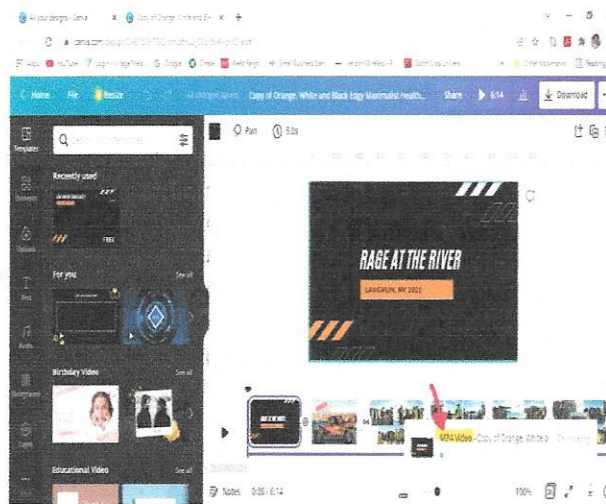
All your designs - Canva
Copy of Orange, White and Bla
canva.com
Home File Resize Copy of Orange, White and Black Edgy Minimalist Health... Share 6:14 Download
Templates
Recently used
FREE
For you See all
Birthday Video See all
Educational Video See all
Pan 5.0s
RAGE AT THE RIVER
LAUGHLIN, NV 2021
MP4 Video - Copy of Orange, White a
Notes 0:26 / 6:14 100%